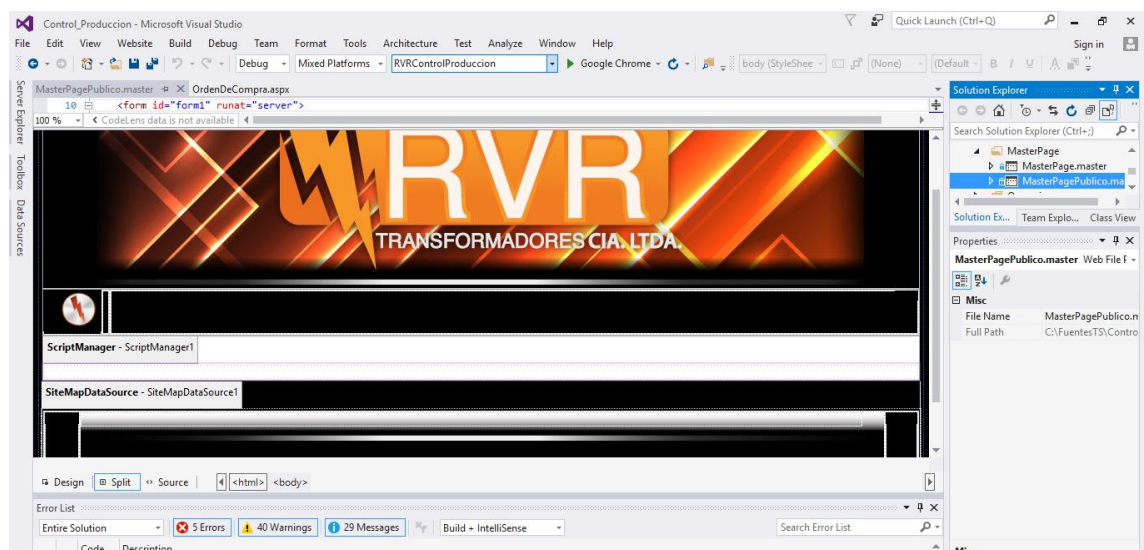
Control_Produccion - Microsoft Visual Studio

Quick Launch (Ctrl+Q)

File Edit View Website Build Debug Team Format Tools Architecture Test Analyze Window Help

Sign in

Debug Mixed Platforms RVRControlProduccion Google Chrome body (StyleShee (None) (Default B I U A

Server Explorer Toolbox Data Sources

MasterPagePublico.master OrdenDeCompra.aspx

10 <form id="form1" runat="server">

100 % CodeLens data is not available

RVR

TRANSFORMADORES CIA. LTDA.

ScriptManager - ScriptManager1

SiteMapDataSource - SiteMapDataSource1

Design Split Source <html> <body>

Error List

Entire Solution 5 Errors 40 Warnings 29 Messages Build + IntelliSense Search Error List

Code Description

Solution Explorer

Search Solution Explorer (Ctrl+;)

MasterPage
MasterPage.master
MasterPagePublico.ma

Solution Ex... Team Explo... Class View

Properties

MasterPagePublico.master Web File P

Misc

File Name MasterPagePublico.n
Full Path C:\FuentesTS\Contro